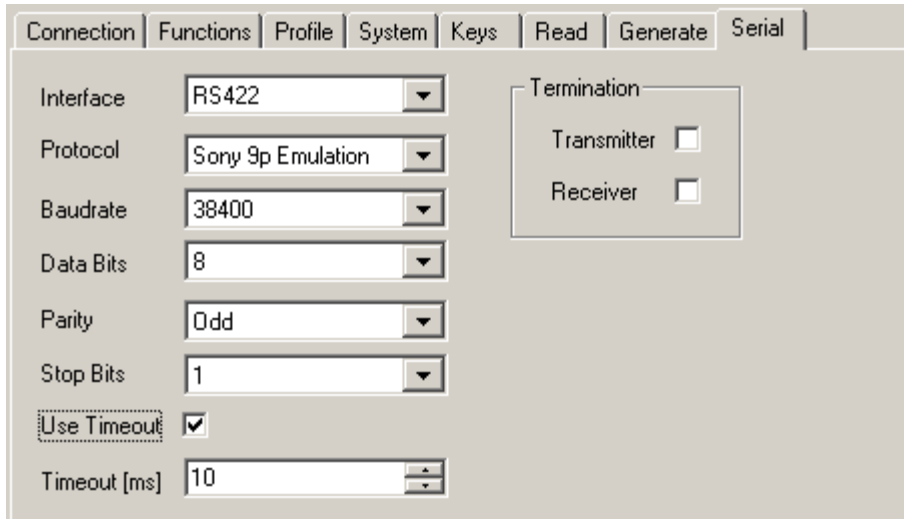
Connection | Functions | Profile | System | Keys | Read | Generate | Serial

Interface RS422

Protocol Sony 9p Emulation

Baudrate 38400

Data Bits 8

Parity Odd

Stop Bits 1

Use Timeout ☑

Timeout [ms] 10

Termination

Transmitter ☐

Receiver ☐